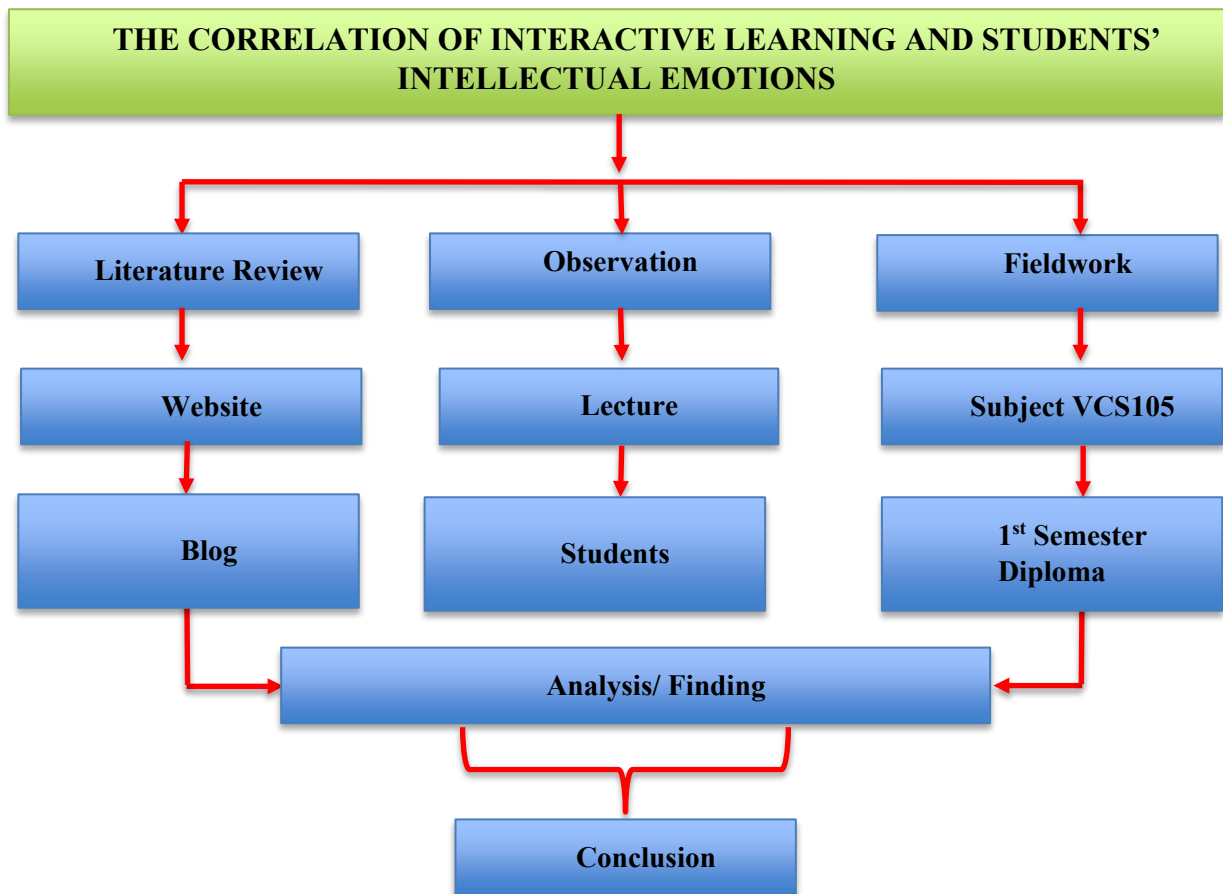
THE CORRELATION OF INTERACTIVE LEARNING AND STUDENTS' INTELLECTUAL EMOTIONS

Literature Review

Observation

Fieldwork

Website

Lecture

Subject VCS105

Blog

Students

1$^{st}$ Semester Diploma

Analysis/ Finding

Conclusion